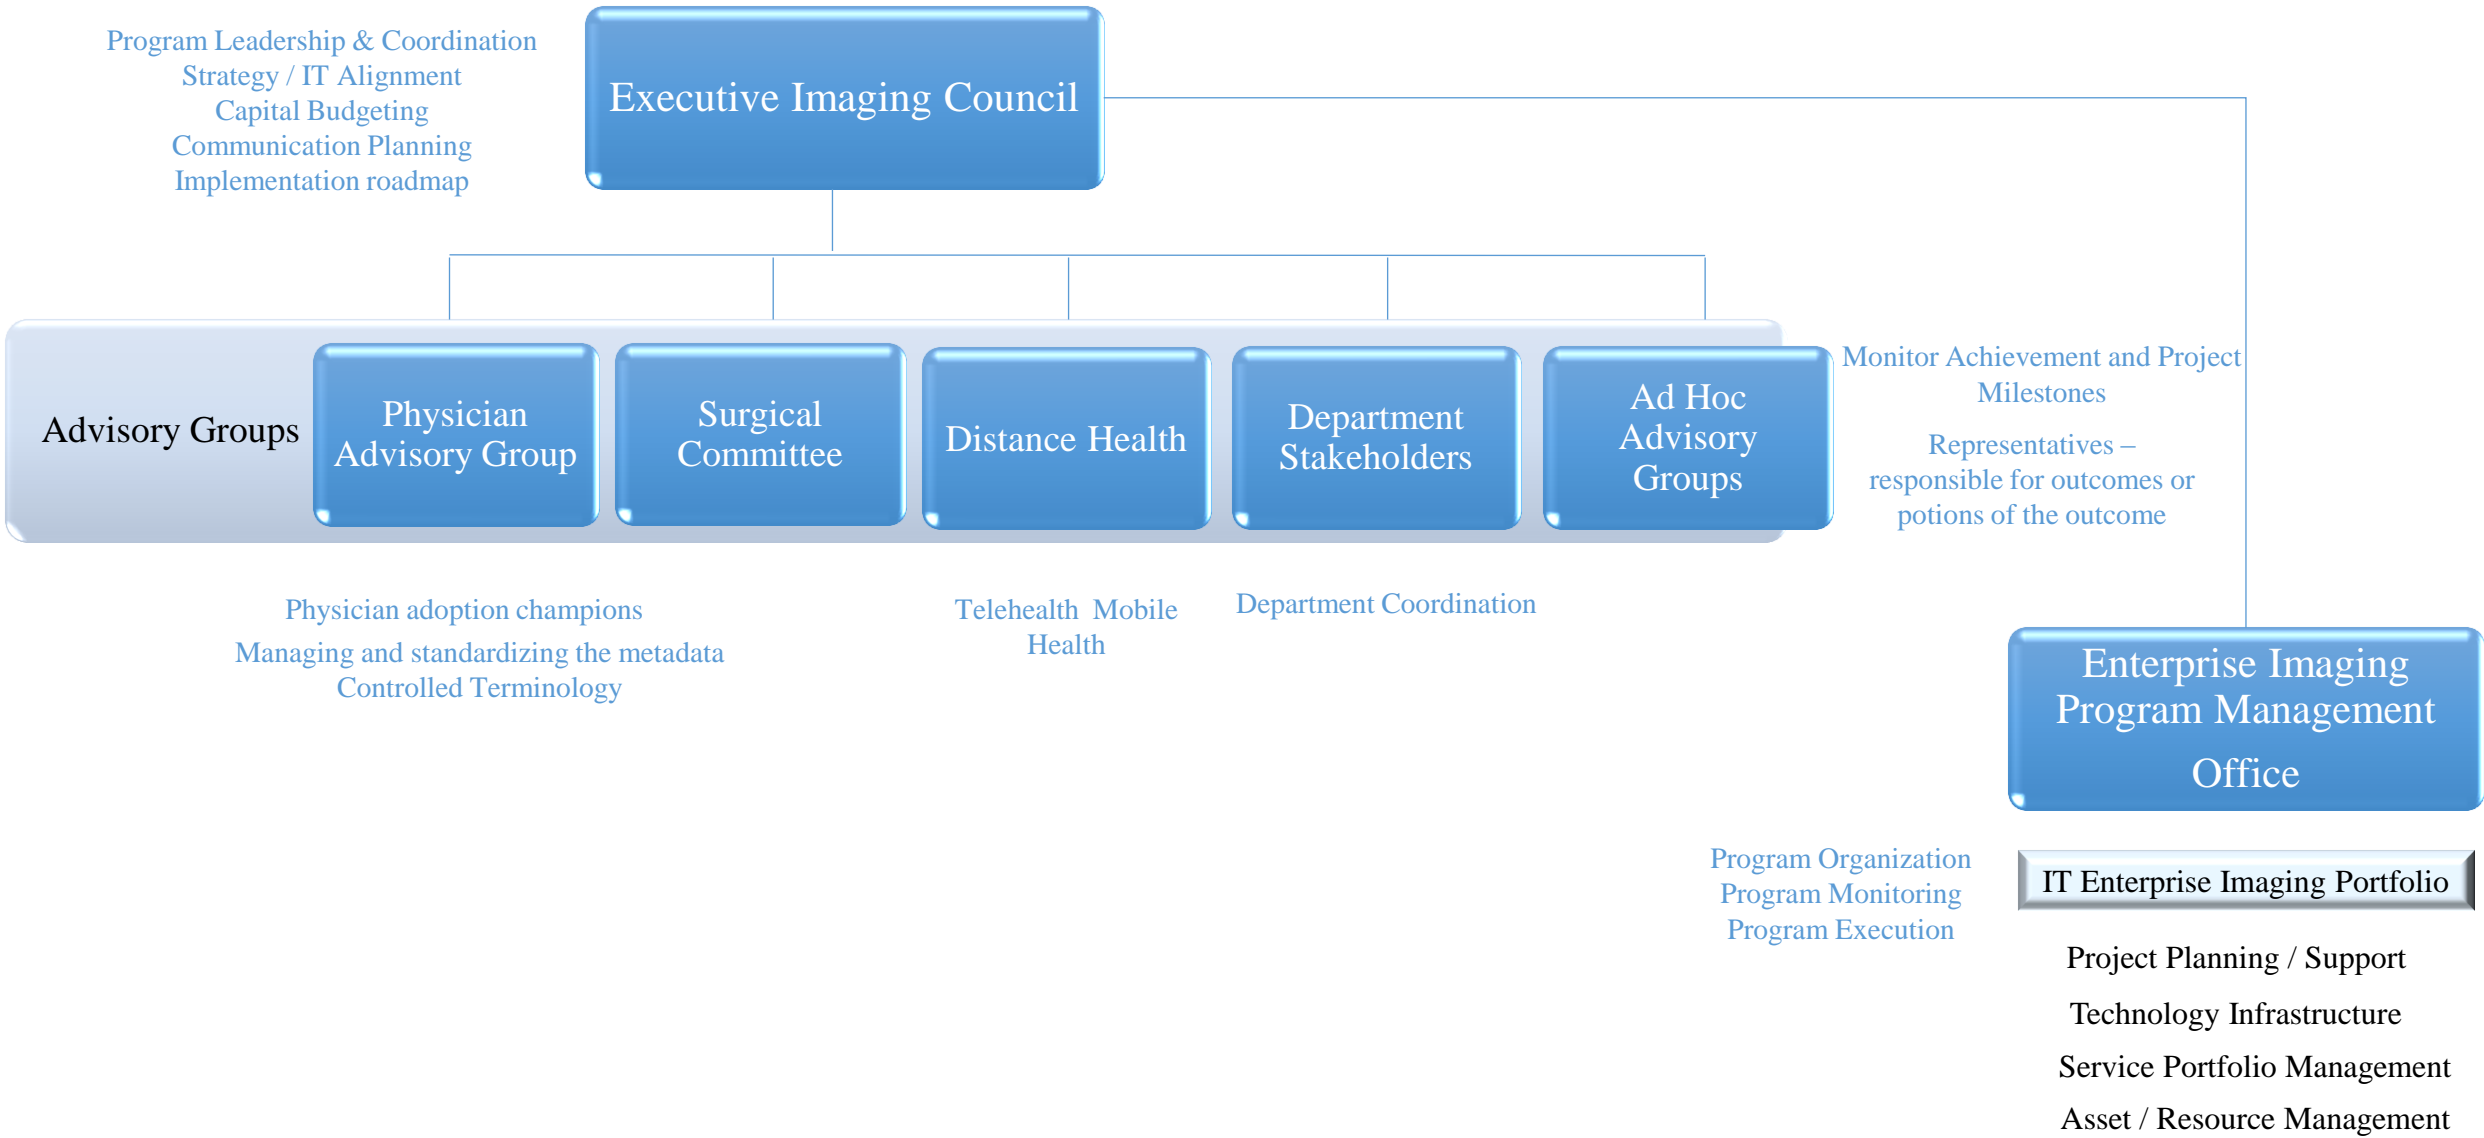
Program Leadership & Coordination
Strategy / IT Alignment
Capital Budgeting
Communication Planning
Implementation roadmap

Executive Imaging Council

Advisory Groups

Physician Advisory Group

Surgical Committee

Distance Health

Department Stakeholders

Ad Hoc Advisory Groups

Monitor Achievement and Project Milestones

Representatives – responsible for outcomes or potions of the outcome

Physician adoption champions

Managing and standardizing the metadata
Controlled Terminology

Telehealth Mobile Health

Department Coordination

Enterprise Imaging Program Management Office

Program Organization
Program Monitoring
Program Execution

IT Enterprise Imaging Portfolio

Project Planning / Support

Technology Infrastructure

Service Portfolio Management

Asset / Resource Management